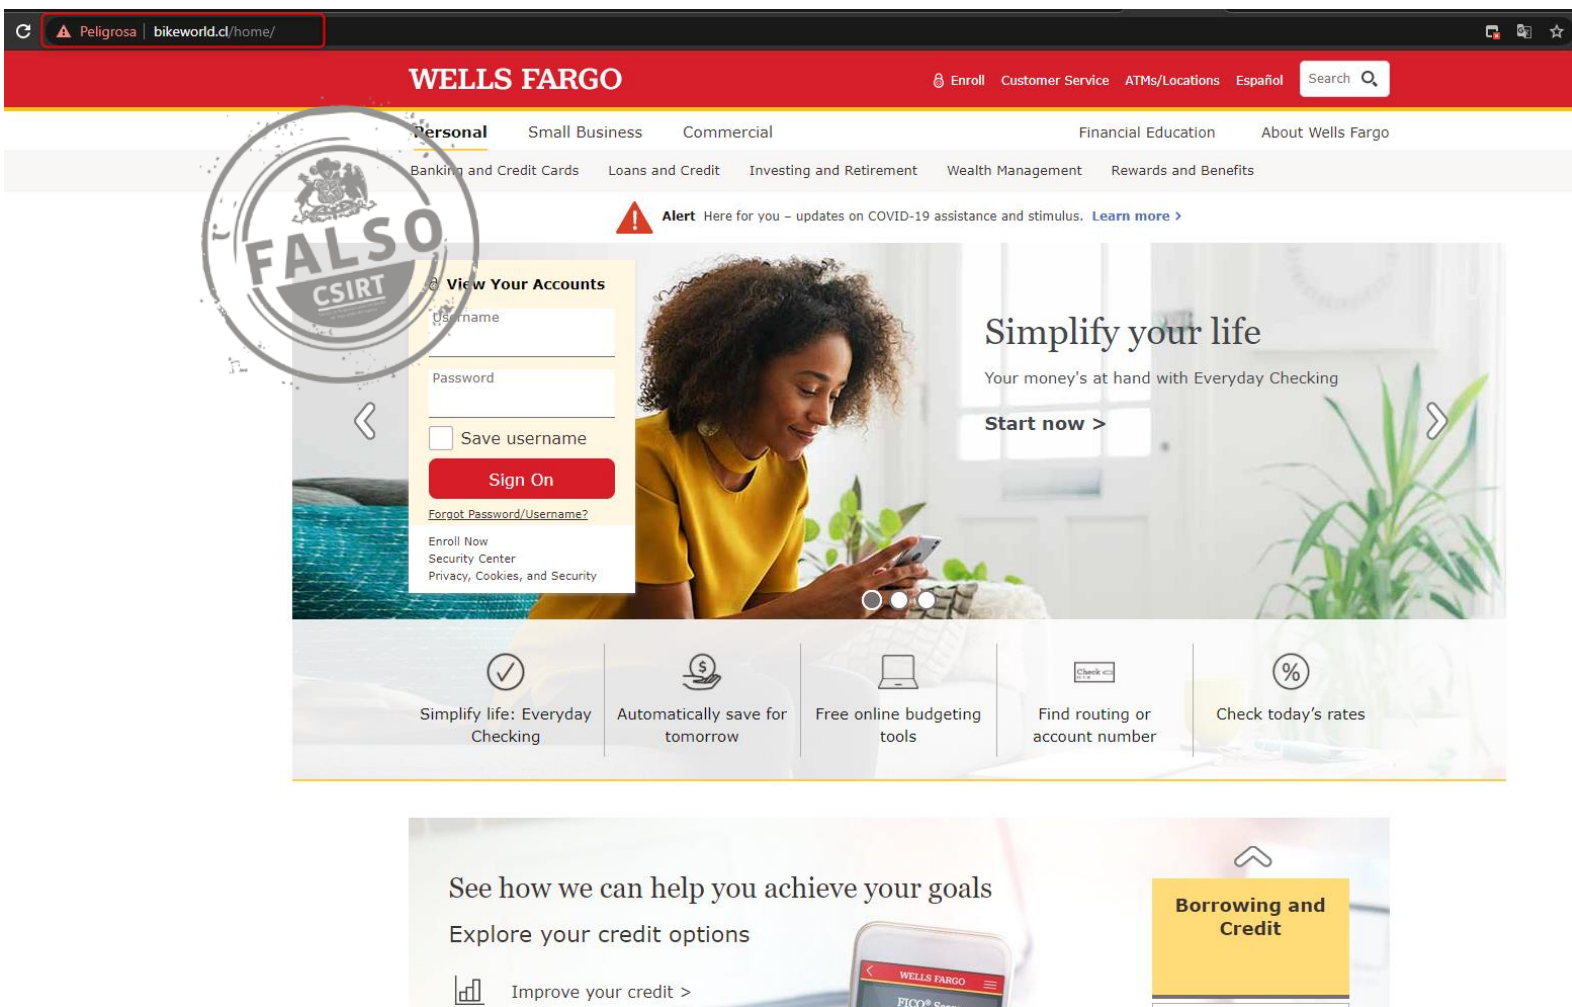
Peligrosa | bikeworld.cl/home/

WELLS FARGO

Enroll Customer Service ATMs/Locations Español Search

Personal Small Business Commercial Financial Education About Wells Fargo

Banking and Credit Cards Loans and Credit Investing and Retirement Wealth Management Rewards and Benefits

FALSO
CSIRT

Alert Here for you – updates on COVID-19 assistance and stimulus. Learn more >

View Your Accounts

Username

Password

Save username

Sign On

Forgot Password/Username?

Enroll Now
Security Center
Privacy, Cookies, and Security

Simplify your life

Your money's at hand with Everyday Checking

Start now >

Simplify life: Everyday Checking

Automatically save for tomorrow

Free online budgeting tools

Find routing or account number

Check today's rates

See how we can help you achieve your goals

Explore your credit options

Improve your credit >

WELLS FARGO

Borrowing and Credit